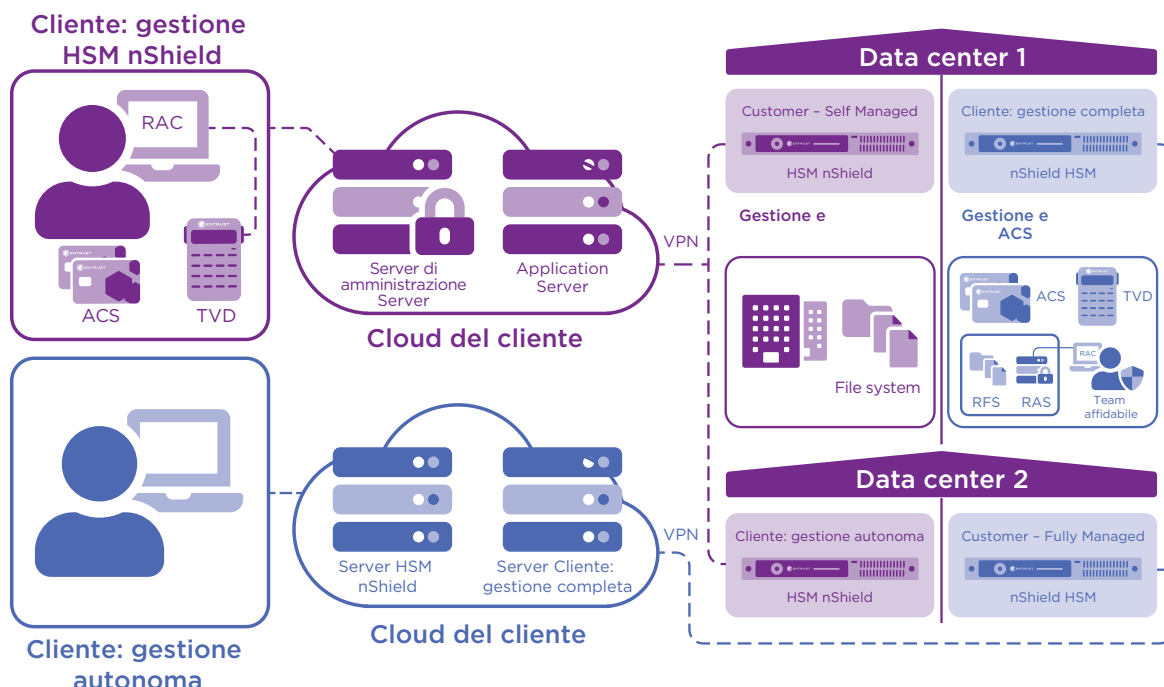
Cliente: gestione HSM nShield

RAC

ACS

TVD

Server di amministrazione Server

Application Server

Cloud del cliente

VPN

Data center 1

Customer – Self Managed

HSM nShield

Cliente: gestione completa

nShield HSM

Gestione e

Gestione e ACS

File system

ACS

TVD

RAC

RFS

RAS

Team affidabile

Cliente: gestione autonoma

Server HSM nShield

Server Cliente: gestione completa

Cloud del cliente

VPN

Data center 2

Cliente: gestione autonoma

HSM nShield

Customer – Fully Managed

nShield HSM